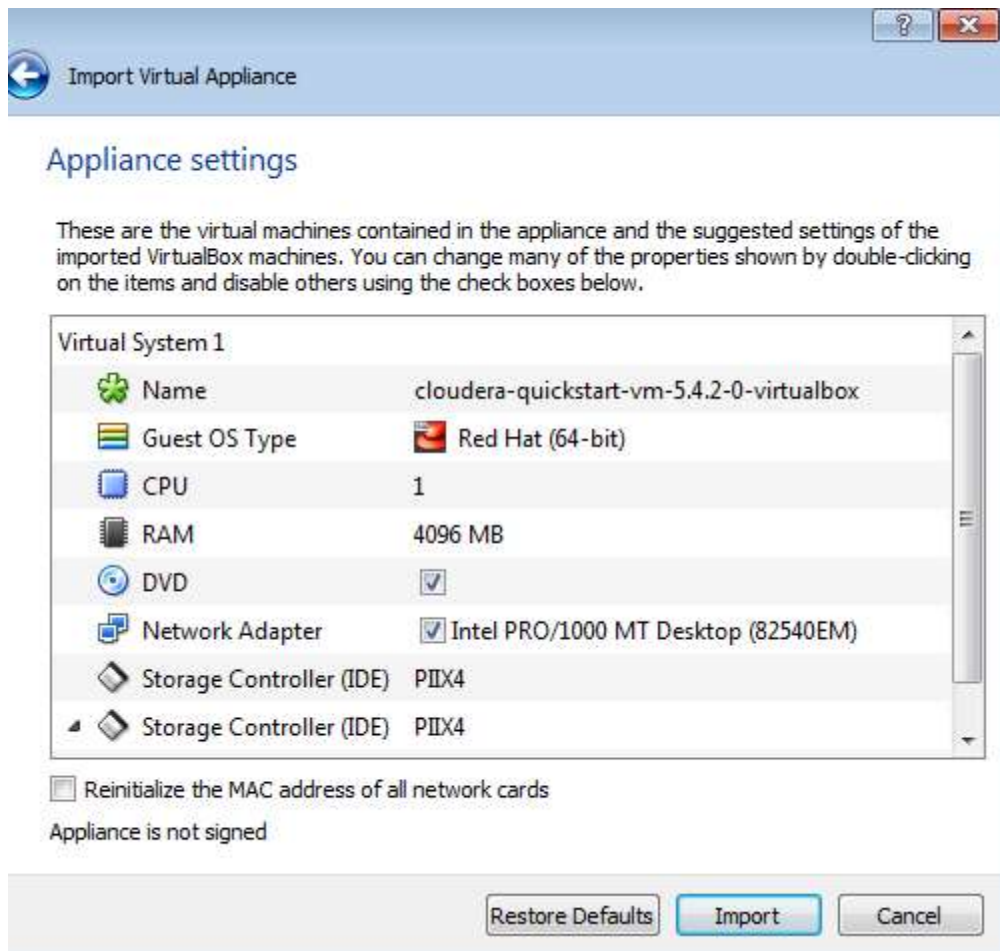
?

Import Virtual Appliance

Appliance settings

These are the virtual machines contained in the appliance and the suggested settings of the imported VirtualBox machines. You can change many of the properties shown by double-clicking on the items and disable others using the check boxes below.

| Virtual System 1 | |
|---|---|
| Name | cloudera-quickstart-vm-5.4.2-0-virtualbox |
| Guest OS Type | Red Hat (64-bit) |
| CPU | 1 |
| RAM | 4096 MB |
| DVD | |
| Network Adapter | Intel PRO/1000 MT Desktop (82540EM) |
| Storage Controller (IDE) | PIIX4 |
| Storage Controller (IDE) | PIIX4 |

Reinitialize the MAC address of all network cards

Appliance is not signed

Restore Defaults Import Cancel